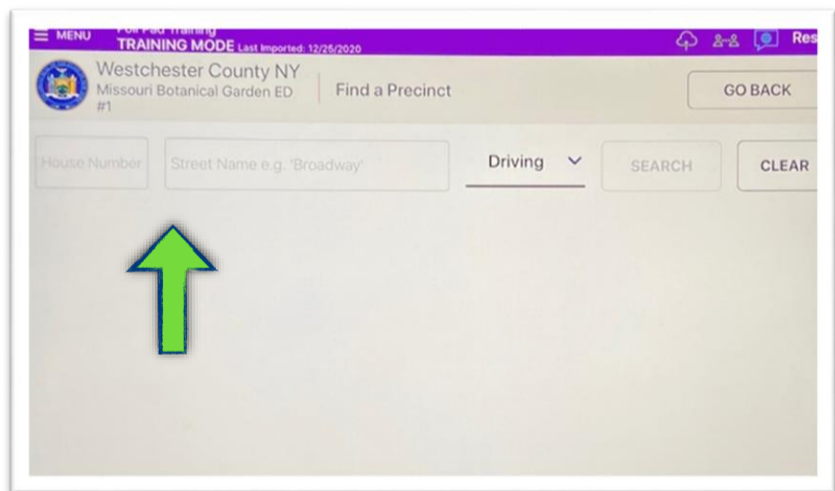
MENU Poll Pad Training
TRAINING MODE Last Imported: 12/25/2020

Res

Westchester County NY
Missouri Botanical Garden ED
#1

Find a Precinct

GO BACK

House Number

Street Name e.g. 'Broadway'

Driving

SEARCH

CLEAR